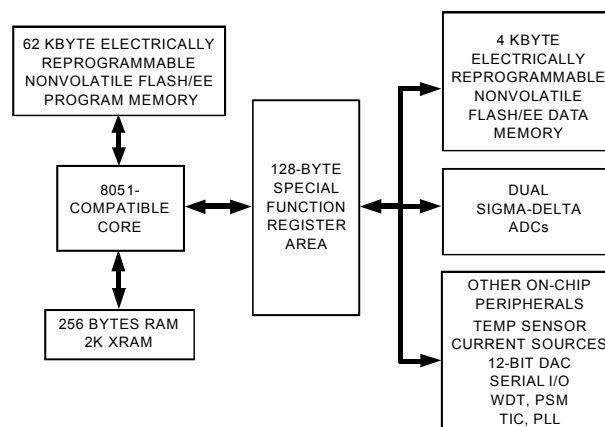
62 KBYTE ELECTRICALLY REPROGRAMMABLE NONVOLATILE FLASH/EE PROGRAM MEMORY

8051-COMPATIBLE CORE

256 BYTES RAM 2K XRAM

128-BYTE SPECIAL FUNCTION REGISTER AREA

4 KBYTE ELECTRICALLY REPROGRAMMABLE NONVOLATILE FLASH/EE DATA MEMORY

DUAL SIGMA-DELTA ADCs

OTHER ON-CHIP PERIPHERALS
TEMP SENSOR
CURRENT SOURCES
12-BIT DAC
SERIAL I/O
WDT, PSM
TIC, PLL